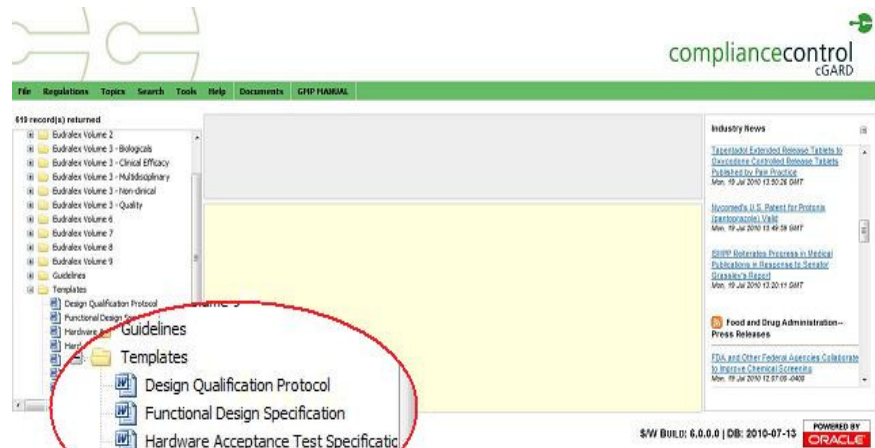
compliancecontrol
cGARD

File Regulations Topics Search Tools Help Documents GMP MANUAL

619 record(s) returned

Eudralex Volume 2
Eudralex Volume 3 - Biologicals
Eudralex Volume 3 - Clinical Efficacy
Eudralex Volume 3 - Multidisciplinary
Eudralex Volume 3 - Non-clinical
Eudralex Volume 3 - Quality
Eudralex Volume 6
Eudralex Volume 7
Eudralex Volume 8
Eudralex Volume 9
Guidelines
Templates
Design Qualification Protocol
Functional Design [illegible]
Hardware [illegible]
Hard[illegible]

Guidelines
Templates
Design Qualification Protocol
Functional Design Specification
Hardware Acceptance Test Specificatic

Industry News

Tapentadol Extended Release Tablets to Oxycodone Controlled Release Tablets Published by Pain Practice
Mon, 19 Jul 2010 13:50:26 GMT

Nycomed's U.S. Patent for Protonix (pantoprazole) Valid
Mon, 19 Jul 2010 13:49:59 GMT

SWPP Reiterates Progress in Medical Publications in Response to Senator Grassley's Report
Mon, 19 Jul 2010 13:20:11 GMT

Food and Drug Administration-- Press Releases

FDA and Other Federal Agencies Collaborate to Improve Chemical Screening
Mon, 19 Jul 2010 12:07:00 -0400

S/W BUILD: 6.0.0.0 | DB: 2010-07-13

POWERED BY
ORACLE